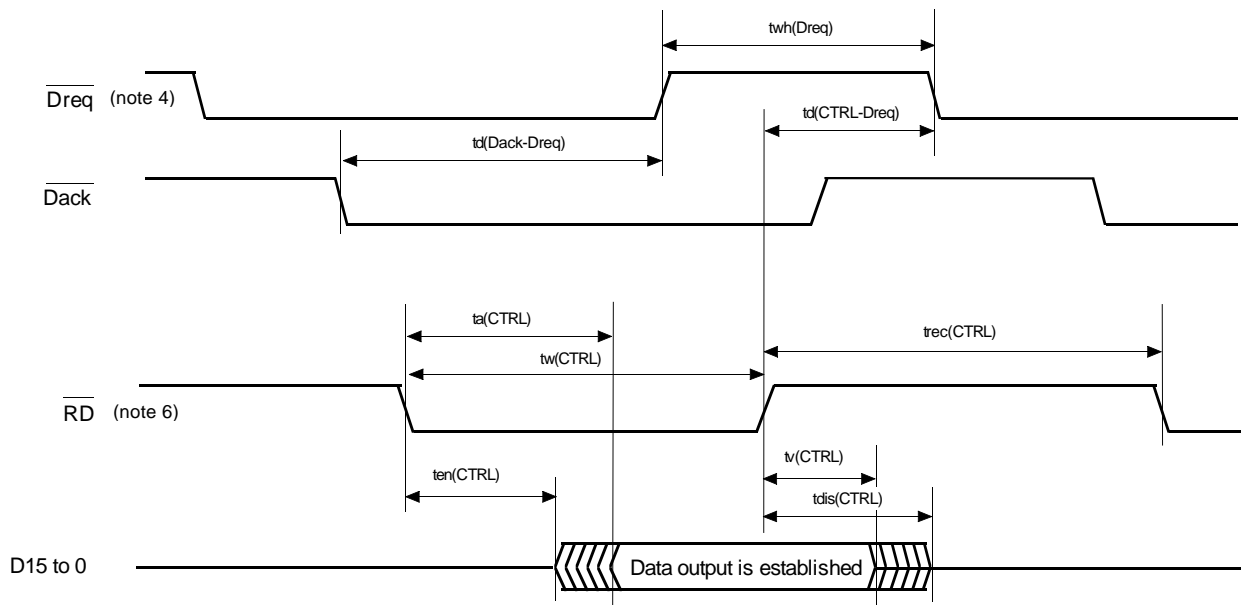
twh(Dreq)

$\overline{\text{Dreq}}$ (note 4)

td(CTRL-Dreq)

td(Dack-Dreq)

$\overline{\text{Dack}}$

ta(CTRL)

trec(CTRL)

tw(CTRL)

$\overline{\text{RD}}$ (note 6)

tv(CTRL)

ten(CTRL)

tdis(CTRL)

D15 to 0

Data output is established